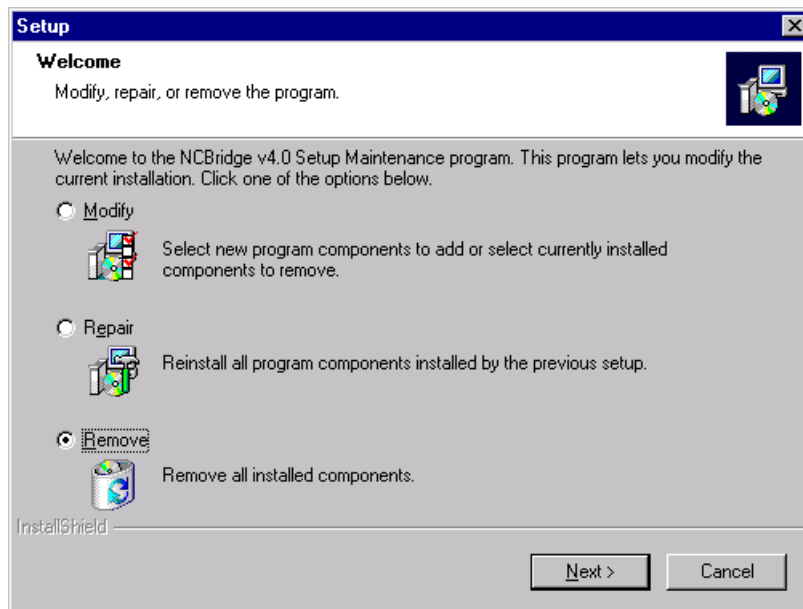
Setup

Welcome

Modify, repair, or remove the program.

Welcome to the NCBridge v4.0 Setup Maintenance program. This program lets you modify the current installation. Click one of the options below.

Modify

Select new program components to add or select currently installed components to remove.

Repair

Reinstall all program components installed by the previous setup.

Remove

Remove all installed components.

InstallShield

Next >

Cancel